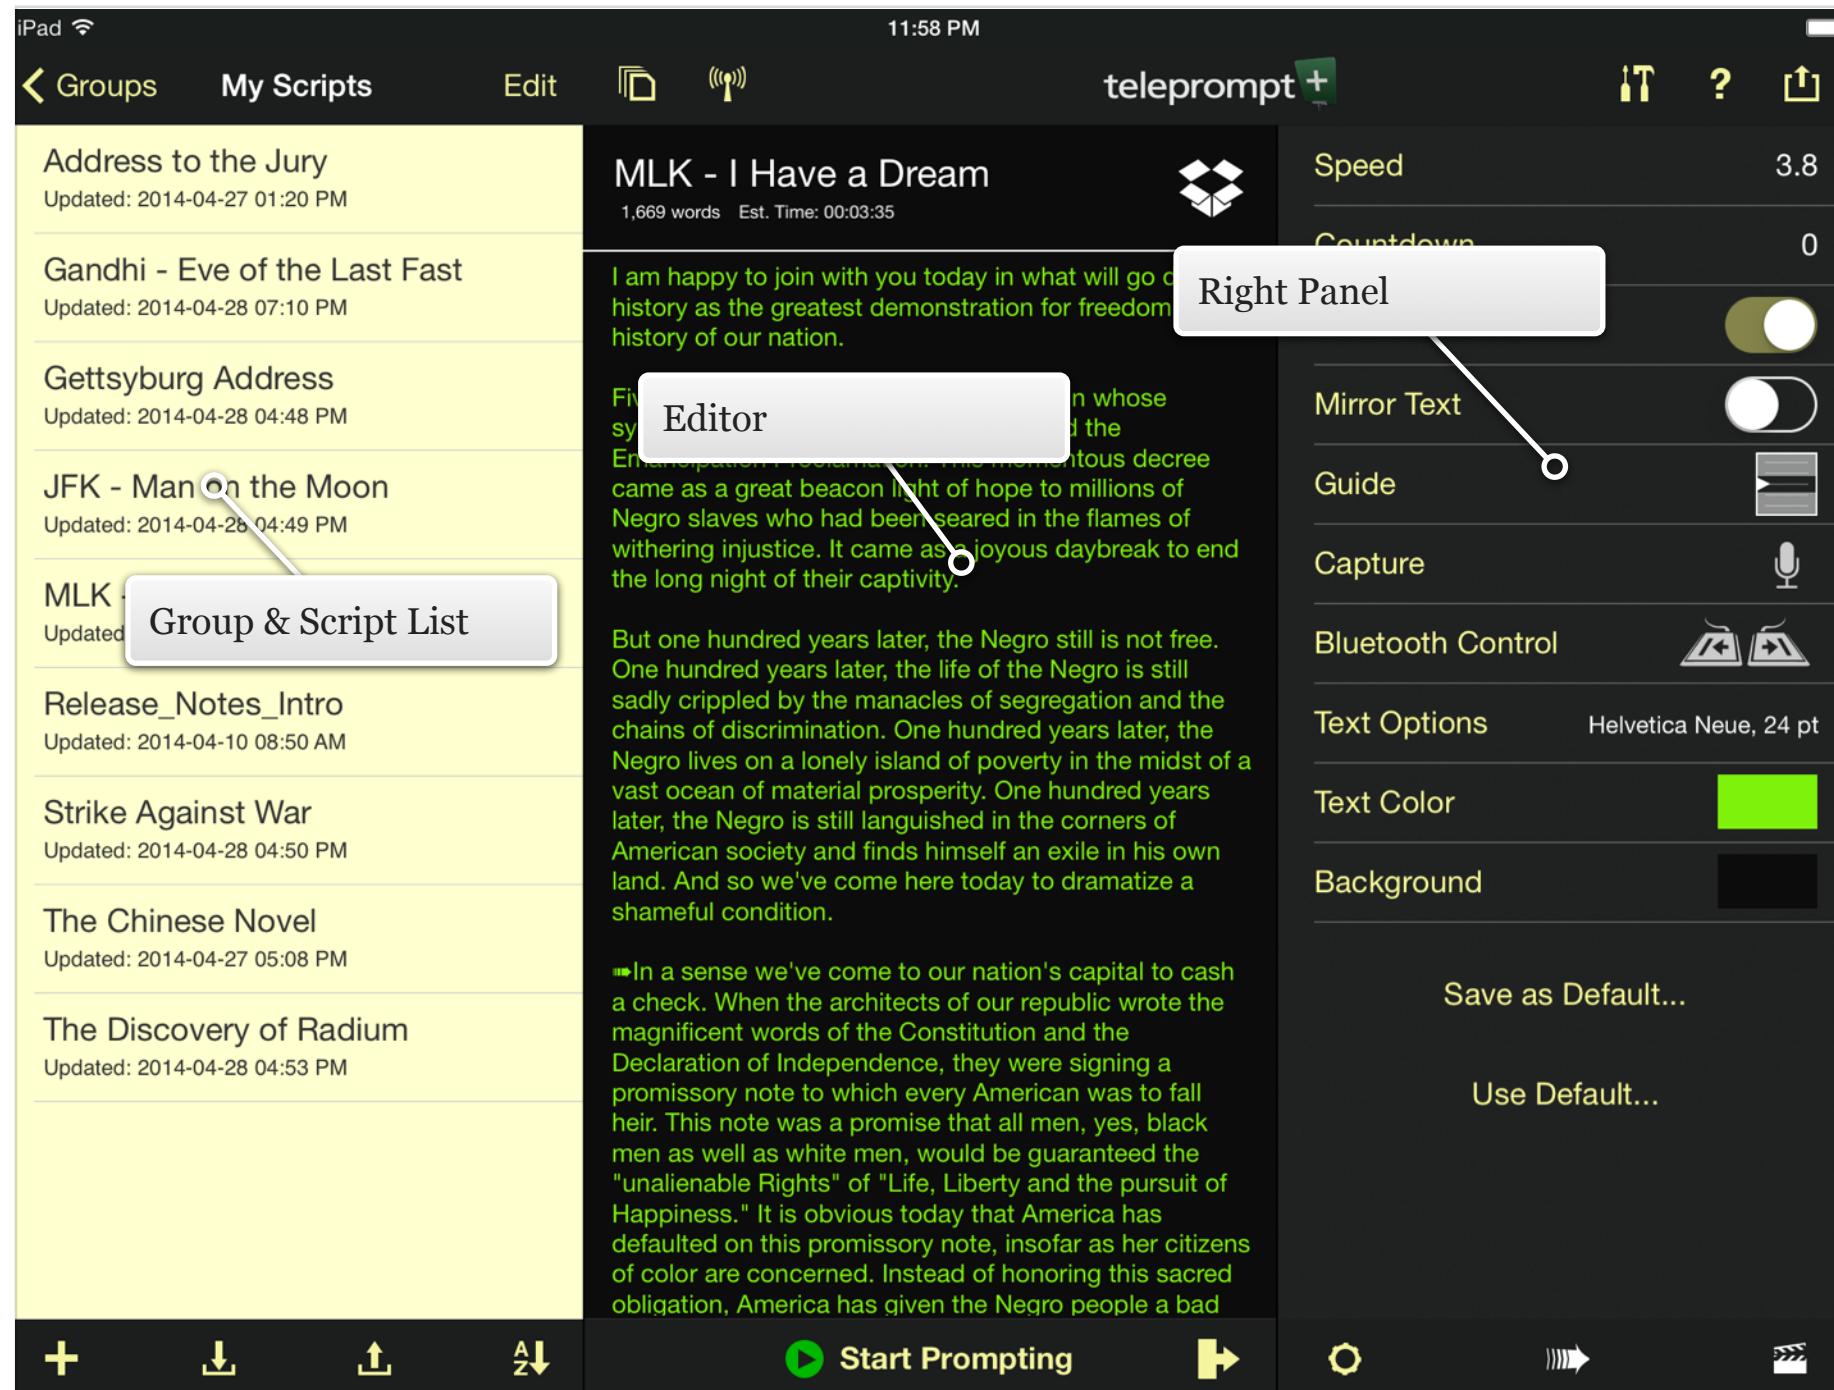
iPad 11:58 PM

Groups My Scripts Edit teleprompt+

Address to the Jury
Updated: 2014-04-27 01:20 PM

Gandhi - Eve of the Last Fast
Updated: 2014-04-28 07:10 PM

Gettsyburg Address
Updated: 2014-04-28 04:48 PM

JFK - Man on the Moon
Updated: 2014-04-28 04:49 PM

MLK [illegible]
Updated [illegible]

Group & Script List

Release_Notes_Intro
Updated: 2014-04-10 08:50 AM

Strike Against War
Updated: 2014-04-28 04:50 PM

The Chinese Novel
Updated: 2014-04-27 05:08 PM

The Discovery of Radium
Updated: 2014-04-28 04:53 PM

MLK - I Have a Dream
1,669 words Est. Time: 00:03:35

I am happy to join with you today in what will go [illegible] history as the greatest demonstration for freedom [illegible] history of our nation.

Fi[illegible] n whose sy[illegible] the Em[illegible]tous decree came as a great beacon light of hope to millions of Negro slaves who had been seared in the flames of withering injustice. It came as a joyous daybreak to end the long night of their captivity.

Editor

But one hundred years later, the Negro still is not free. One hundred years later, the life of the Negro is still sadly crippled by the manacles of segregation and the chains of discrimination. One hundred years later, the Negro lives on a lonely island of poverty in the midst of a vast ocean of material prosperity. One hundred years later, the Negro is still languished in the corners of American society and finds himself an exile in his own land. And so we've come here today to dramatize a shameful condition.

In a sense we've come to our nation's capital to cash a check. When the architects of our republic wrote the magnificent words of the Constitution and the Declaration of Independence, they were signing a promissory note to which every American was to fall heir. This note was a promise that all men, yes, black men as well as white men, would be guaranteed the "unalienable Rights" of "Life, Liberty and the pursuit of Happiness." It is obvious today that America has defaulted on this promissory note, insofar as her citizens of color are concerned. Instead of honoring this sacred obligation, America has given the Negro people a bad

Start Prompting

Speed 3.8
Countdown 0
Right Panel
Mirror Text
Guide
Capture
Bluetooth Control
Text Options Helvetica Neue, 24 pt
Text Color
Background
Save as Default...
Use Default...